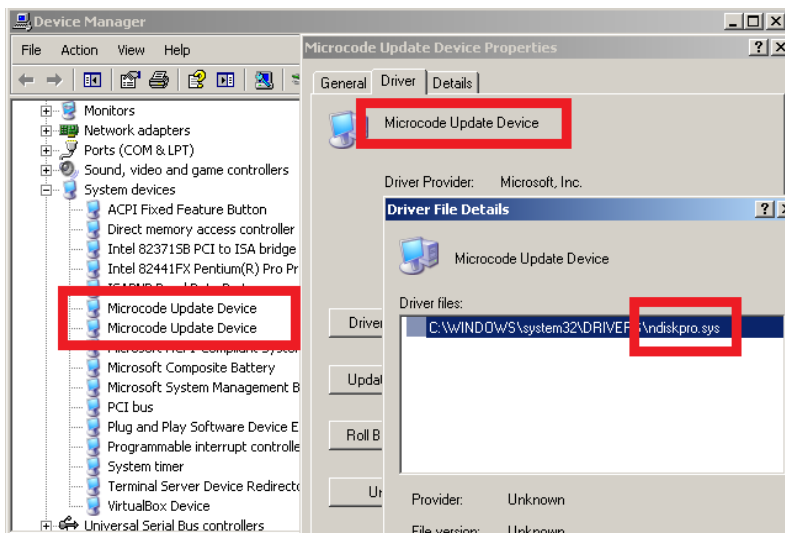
Device Manager
File Action View Help
Monitors
Network adapters
Ports (COM & LPT)
Sound, video and game controllers
System devices
ACPI Fixed Feature Button
Direct memory access controller
Intel 82371SB PCI to ISA bridge
Intel 82441FX Pentium(R) Pro Pr
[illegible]
Microcode Update Device
Microcode Update Device
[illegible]
Microsoft Composite Battery
Microsoft System Management B
PCI bus
Plug and Play Software Device E
Programmable interrupt controlle
System timer
Terminal Server Device Redirecto
VirtualBox Device
Universal Serial Bus controllers

Microcode Update Device Properties
General Driver Details
Microcode Update Device
Driver Provider: Microsoft, Inc.
Driver
Updat
Roll B
Ur

Driver File Details
Microcode Update Device
Driver files:
C:\WINDOWS\system32\DRIVER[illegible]\ndiskpro.sys
Provider: Unknown
File version: Unknown